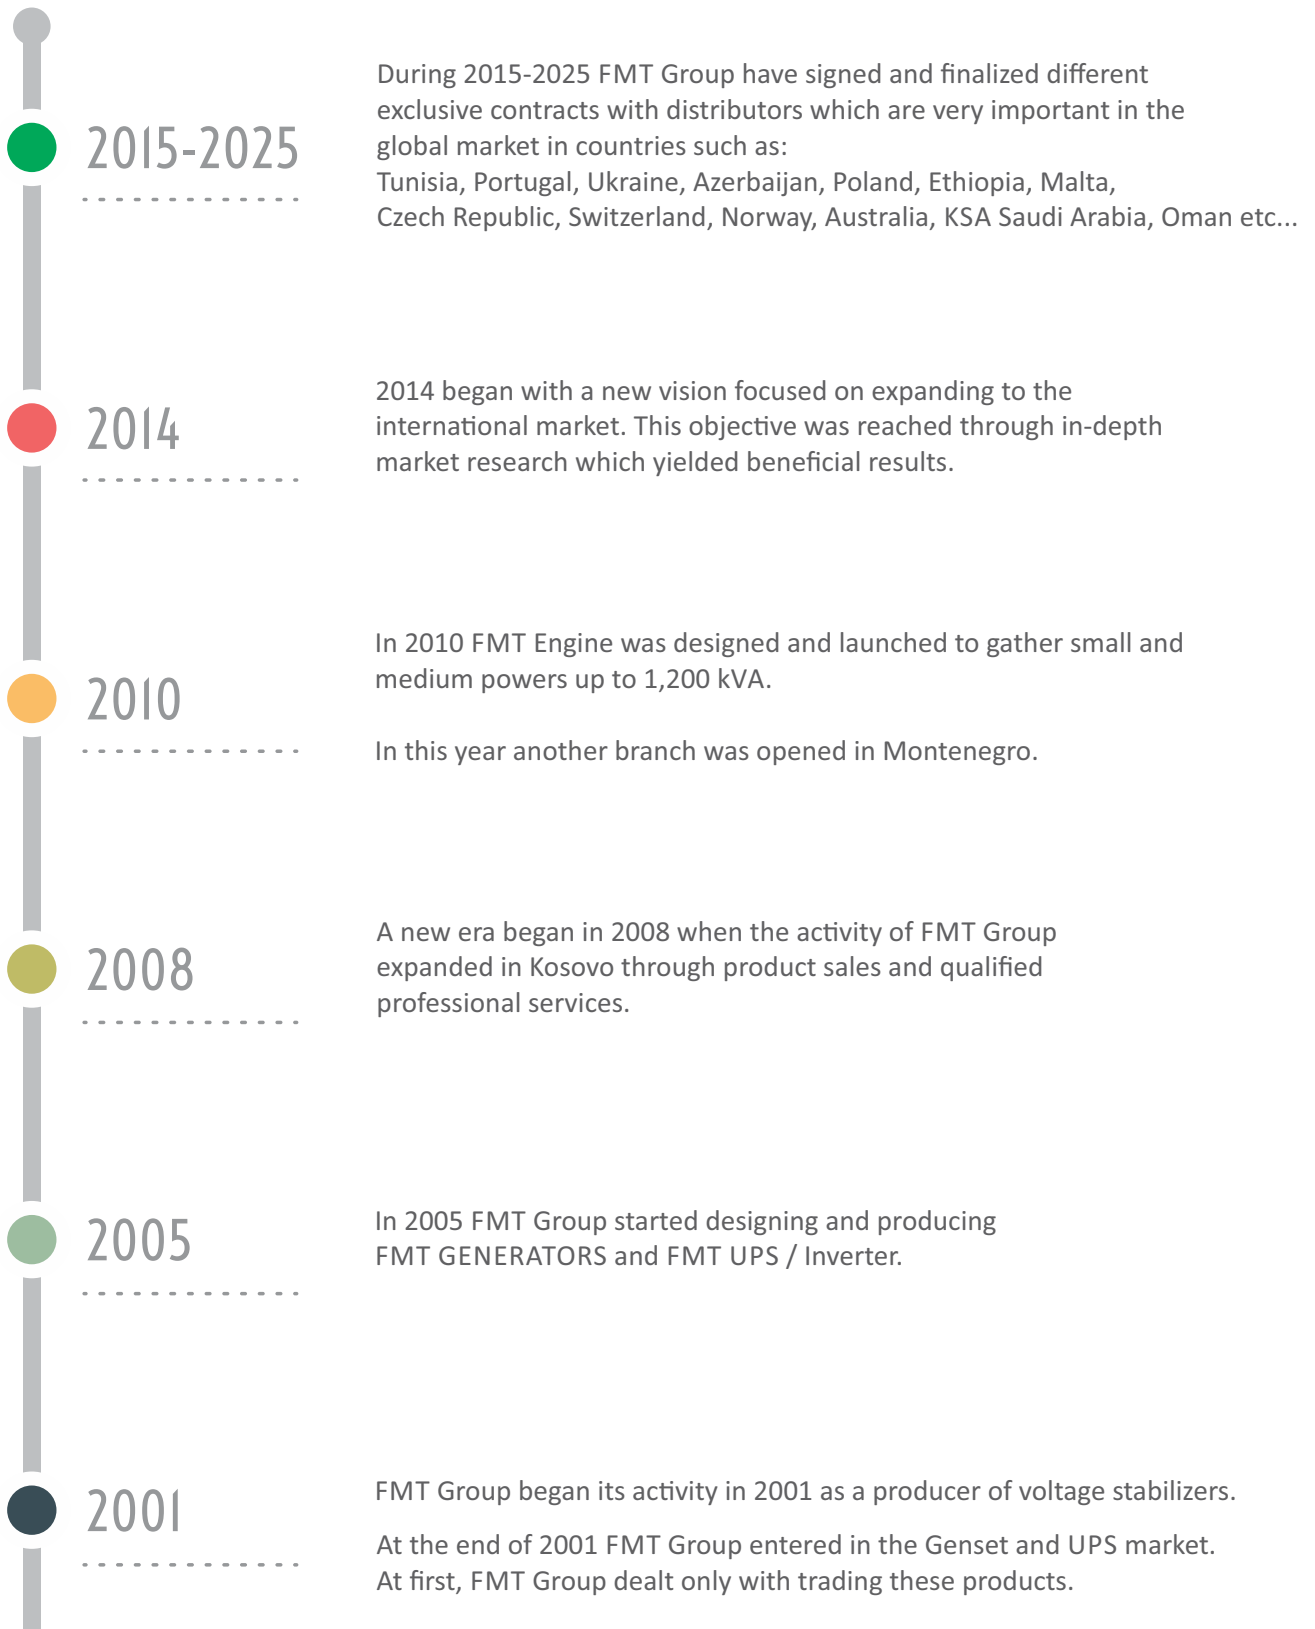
2015-2025

During 2015-2025 FMT Group have signed and finalized different exclusive contracts with distributors which are very important in the global market in countries such as:
Tunisia, Portugal, Ukraine, Azerbaijan, Poland, Ethiopia, Malta, Czech Republic, Switzerland, Norway, Australia, KSA Saudi Arabia, Oman etc...

2014

2014 began with a new vision focused on expanding to the international market. This objective was reached through in-depth market research which yielded beneficial results.

2010

In 2010 FMT Engine was designed and launched to gather small and medium powers up to 1,200 kVA.

In this year another branch was opened in Montenegro.

2008

A new era began in 2008 when the activity of FMT Group expanded in Kosovo through product sales and qualified professional services.

2005

In 2005 FMT Group started designing and producing FMT GENERATORS and FMT UPS / Inverter.

2001

FMT Group began its activity in 2001 as a producer of voltage stabilizers.

At the end of 2001 FMT Group entered in the Genset and UPS market. At first, FMT Group dealt only with trading these products.